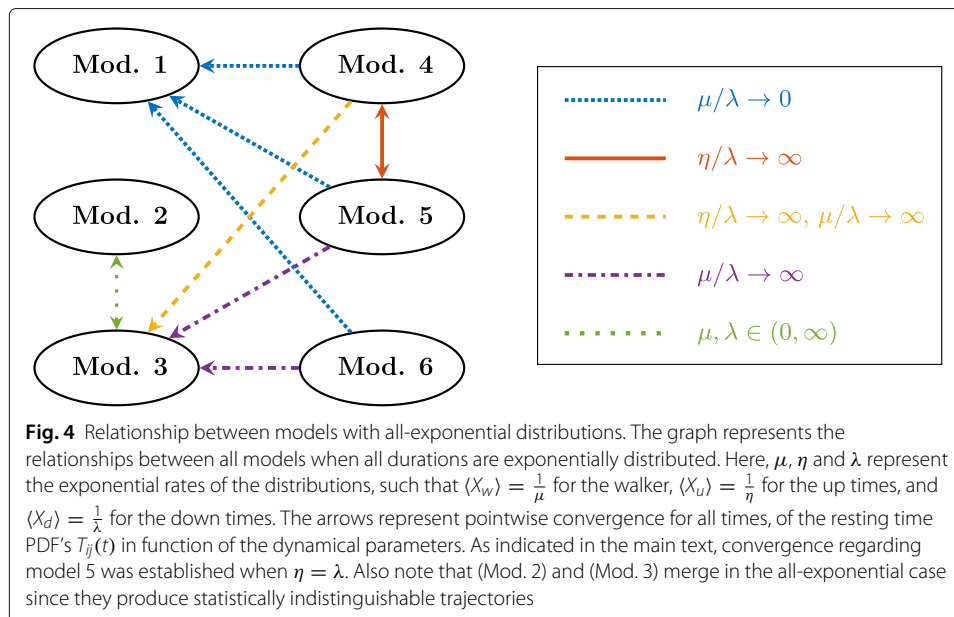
Mod. 1

Mod. 4

Mod. 2

Mod. 5

Mod. 3

Mod. 6

$\mu/\lambda \to 0$

$\eta/\lambda \to \infty$

$\eta/\lambda \to \infty,\ \mu/\lambda \to \infty$

$\mu/\lambda \to \infty$

$\mu, \lambda \in (0, \infty)$

**Fig. 4** Relationship between models with all-exponential distributions. The graph represents the relationships between all models when all durations are exponentially distributed. Here, $\boldsymbol{\mu}$, $\boldsymbol{\eta}$ and $\boldsymbol{\lambda}$ represent the exponential rates of the distributions, such that $\langle X_w \rangle = \frac{1}{\mu}$ for the walker, $\langle X_u \rangle = \frac{1}{\eta}$ for the up times, and $\langle X_d \rangle = \frac{1}{\lambda}$ for the down times. The arrows represent pointwise convergence for all times, of the resting time PDF's $T_{ij}(t)$ in function of the dynamical parameters. As indicated in the main text, convergence regarding model 5 was established when $\boldsymbol{\eta} = \boldsymbol{\lambda}$. Also note that (Mod. 2) and (Mod. 3) merge in the all-exponential case since they produce statistically indistinguishable trajectories